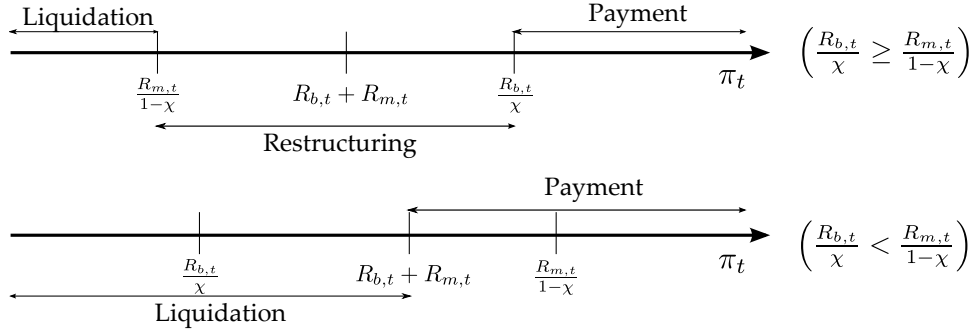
Liquidation

Payment

$\frac{R_{m,t}}{1-\chi}$

$R_{b,t} + R_{m,t}$

$\frac{R_{b,t}}{\chi}$

$\pi_t$

$\left(\frac{R_{b,t}}{\chi} \geq \frac{R_{m,t}}{1-\chi}\right)$

Restructuring

Payment

$\frac{R_{b,t}}{\chi}$

$R_{b,t} + R_{m,t}$

$\frac{R_{m,t}}{1-\chi}$

$\pi_t$

$\left(\frac{R_{b,t}}{\chi} < \frac{R_{m,t}}{1-\chi}\right)$

Liquidation